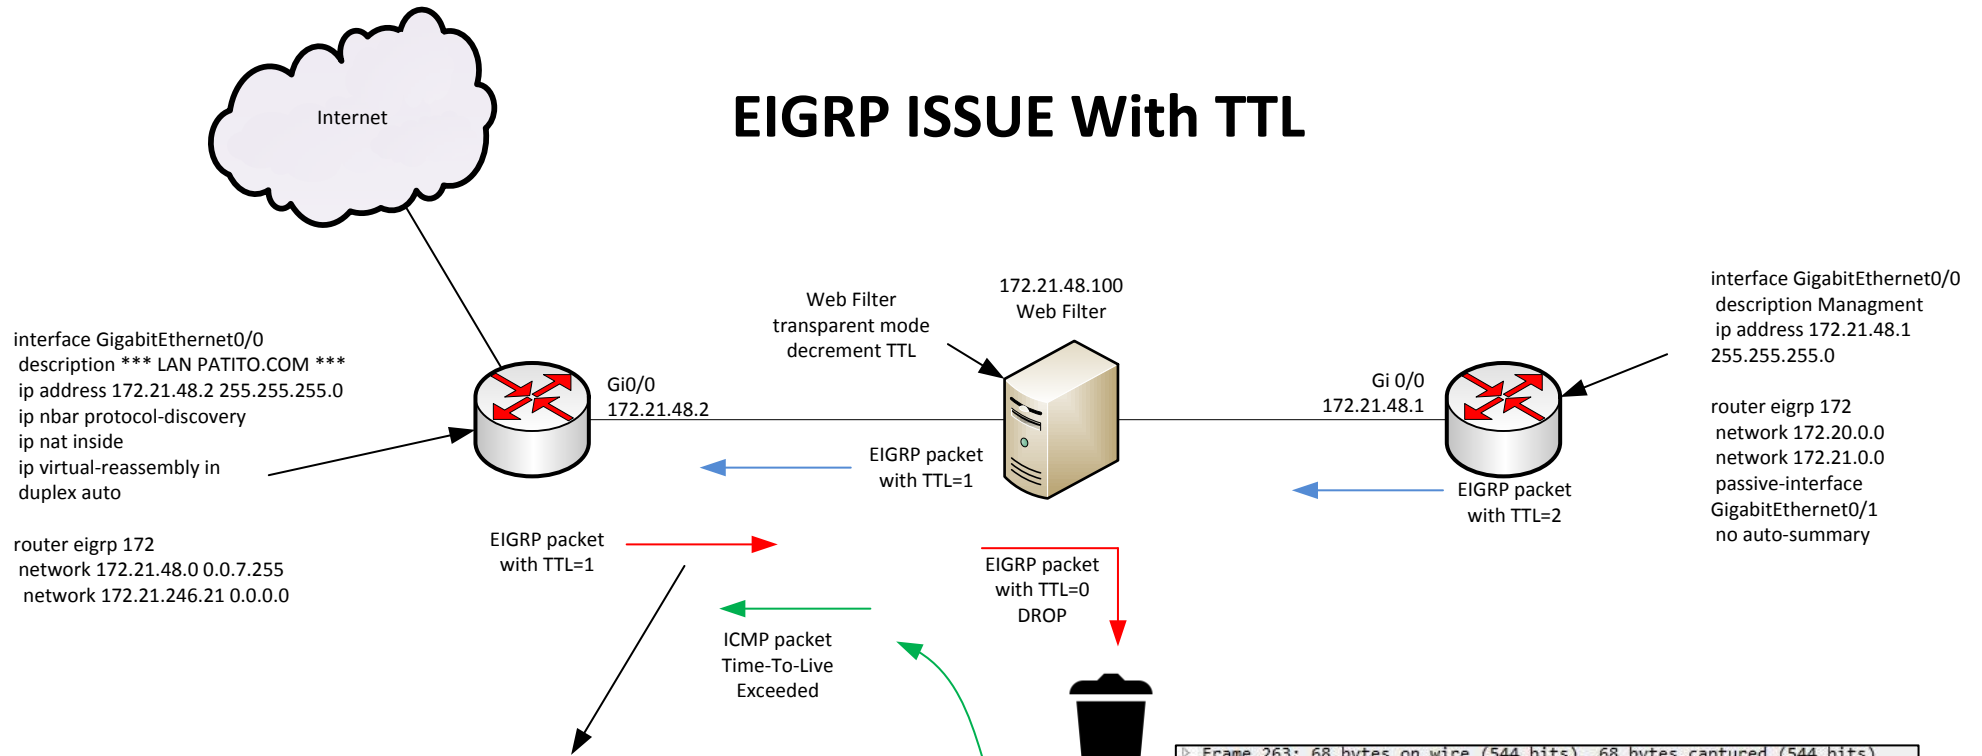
Internet

EIGRP ISSUE With TTL

interface GigabitEthernet0/0
description *** LAN PATITO.COM ***
ip address 172.21.48.2 255.255.255.0
ip nbar protocol-discovery
ip nat inside
ip virtual-reassembly in
duplex auto

router eigrp 172
network 172.21.48.0 0.0.7.255
network 172.21.246.21 0.0.0.0

Gi0/0
172.21.48.2

Web Filter
transparent mode
decrement TTL

172.21.48.100
Web Filter

Gi 0/0
172.21.48.1

interface GigabitEthernet0/0
description Managment
ip address 172.21.48.1
255.255.255.0

router eigrp 172
network 172.20.0.0
network 172.21.0.0
passive-interface
GigabitEthernet0/1
no auto-summary

EIGRP packet
with TTL=1

EIGRP packet
with TTL=2

EIGRP packet
with TTL=1

EIGRP packet
with TTL=0
DROP

ICMP packet
Time-To-Live
Exceeded

Frame 263: 68 bytes on wire (544 bits), 68 bytes captured (544 bits)